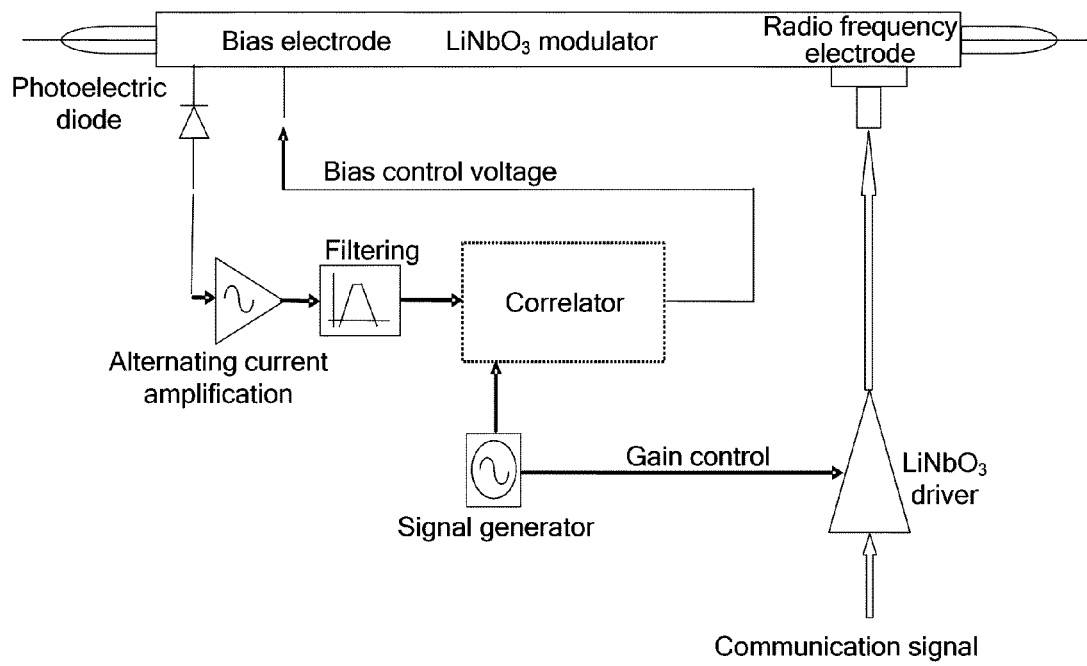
Bias electrode

$LiNbO_3$ modulator

Radio frequency electrode

Photoelectric diode

Bias control voltage

Filtering

Correlator

Alternating current amplification

Gain control

$LiNbO_3$ driver

Signal generator

Communication signal